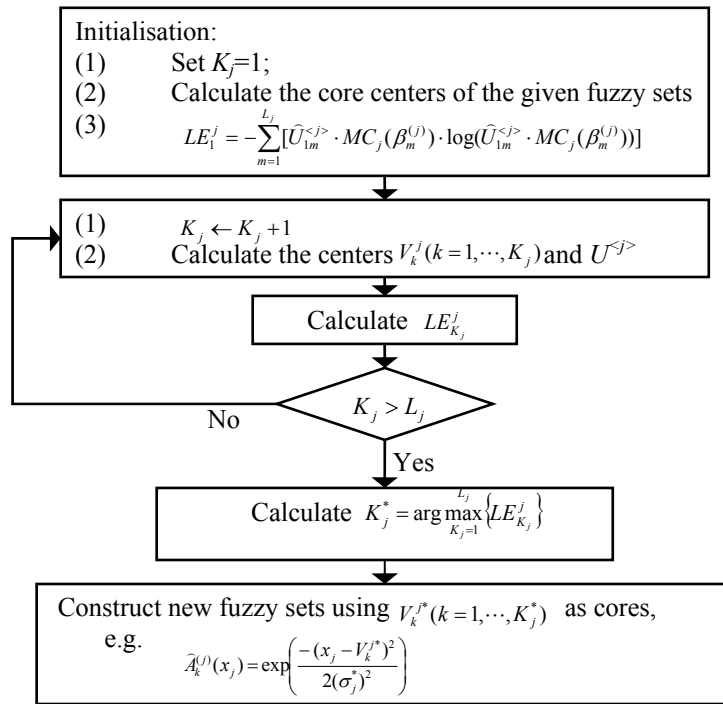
Initialisation:
(1) Set $K_j$=1;
(2) Calculate the core centers of the given fuzzy sets
(3) $LE_1^j = -\sum_{m=1}^{L_j}[\widehat{U}_{1m}^{<j>} \cdot MC_j(\beta_m^{(j)}) \cdot \log(\widehat{U}_{1m}^{<j>} \cdot MC_j(\beta_m^{(j)}))]$

(1) $K_j \leftarrow K_j + 1$
(2) Calculate the centers $V_k^j(k=1,\cdots,K_j)$ and $U^{<j>}$

Calculate $LE_{K_j}^j$

$K_j > L_j$

No

Yes

Calculate $K_j^* = \arg\max_{K_j=1}^{L_j}\{LE_{K_j}^j\}$

Construct new fuzzy sets using $V_k^{j*}(k=1,\cdots,K_j^*)$ as cores, e.g. $\widehat{A}_k^{(j)}(x_j) = \exp\left(\frac{-(x_j - V_k^{j*})^2}{2(\sigma_j^*)^2}\right)$